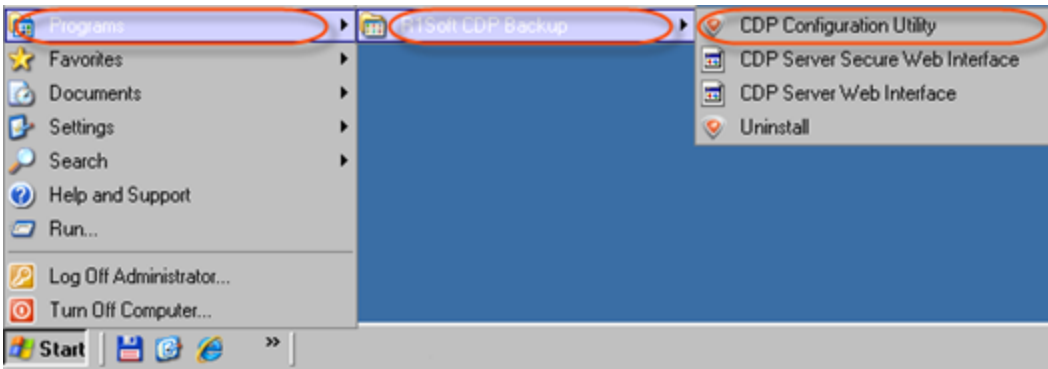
Programs
Favorites
Documents
Settings
Search
Help and Support
Run...
Log Off Administrator...
Turn Off Computer...
Start
R1Soft CDP Backup
CDP Configuration Utility
CDP Server Secure Web Interface
CDP Server Web Interface
Uninstall